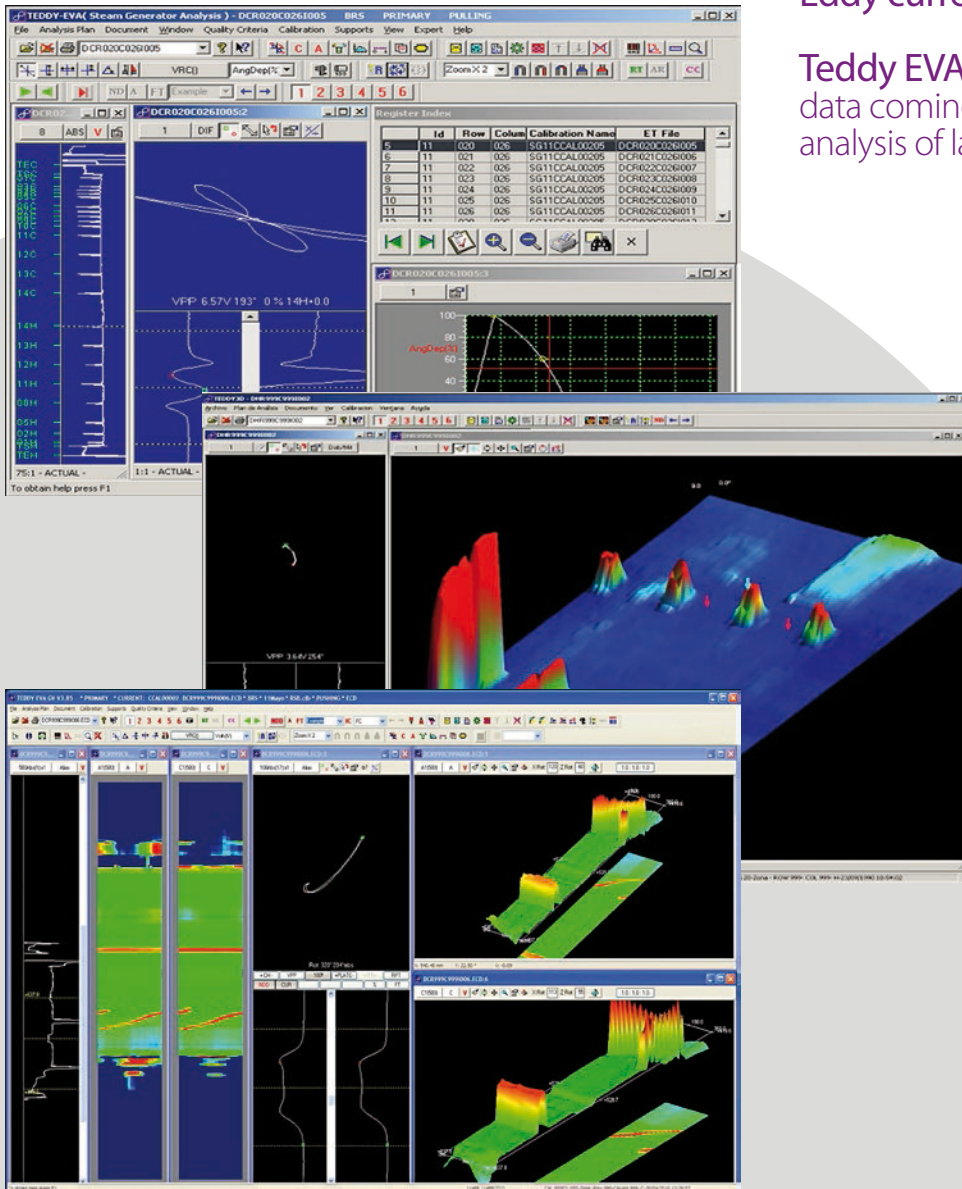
Eddy curre

Teddy EVA
data comin
analysis of la

TEDDY-EVA( Steam Generator Analysis ) - DCR020C026I005 BRS PRIMARY PULLING

File Analysis Plan Document Window Quality Criteria Calibration Supports View Expert Help

DCR020C026I005

VRC() AngDep(%

Zoom X 2

ND A FT Example

1 2 3 4 5 6

DCR02...

8 ABS V

DCR020C026I005:2

1 DIF

Register Index

| Id | Row | Colum | Calibration Name | ET File |
|---|---|---|---|---|
| 5 | 11 | 020 | 026 | SG11CCAL00205 | DCR020C026I005 |
| 6 | 11 | 021 | 026 | SG11CCAL00205 | DCR021C026I006 |
| 7 | 11 | 022 | 026 | SG11CCAL00205 | DCR022C026I007 |
| 8 | 11 | 023 | 026 | SG11CCAL00205 | DCR023C026I008 |
| 9 | 11 | 024 | 026 | SG11CCAL00205 | DCR024C026I009 |
| 10 | 11 | 025 | 026 | SG11CCAL00205 | DCR025C026I010 |
| 11 | 11 | 026 | 026 | SG11CCAL00205 | DCR026C026I011 |

TEC
11C
12C
13C
14C
14H
13H
12H
11H
08H
05H
02H
TEH

VPP 6.57V 193° 0 % 14H+0.0

DCR020C026I005:3

1

100
80
AngDep(%)
60
40

75:1 - ACTUAL -

1:1 - ACTUAL -

To obtain help press F1

TEDDY3D

Archivo Plan de Analisis Documento Ver Calibracion Ventana Ayuda

1 2 3 4 5 6

VPP 3.64V 254°

TEDDY EVA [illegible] * PRIMARY * CURRENT: CCAL00002 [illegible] * SRS * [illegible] * PUSHING * ECD

File Analysis Plan Document Calibration Supports Quality Criteria View Window Help

1 2 3 4 5 6

Zoom X 2

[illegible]